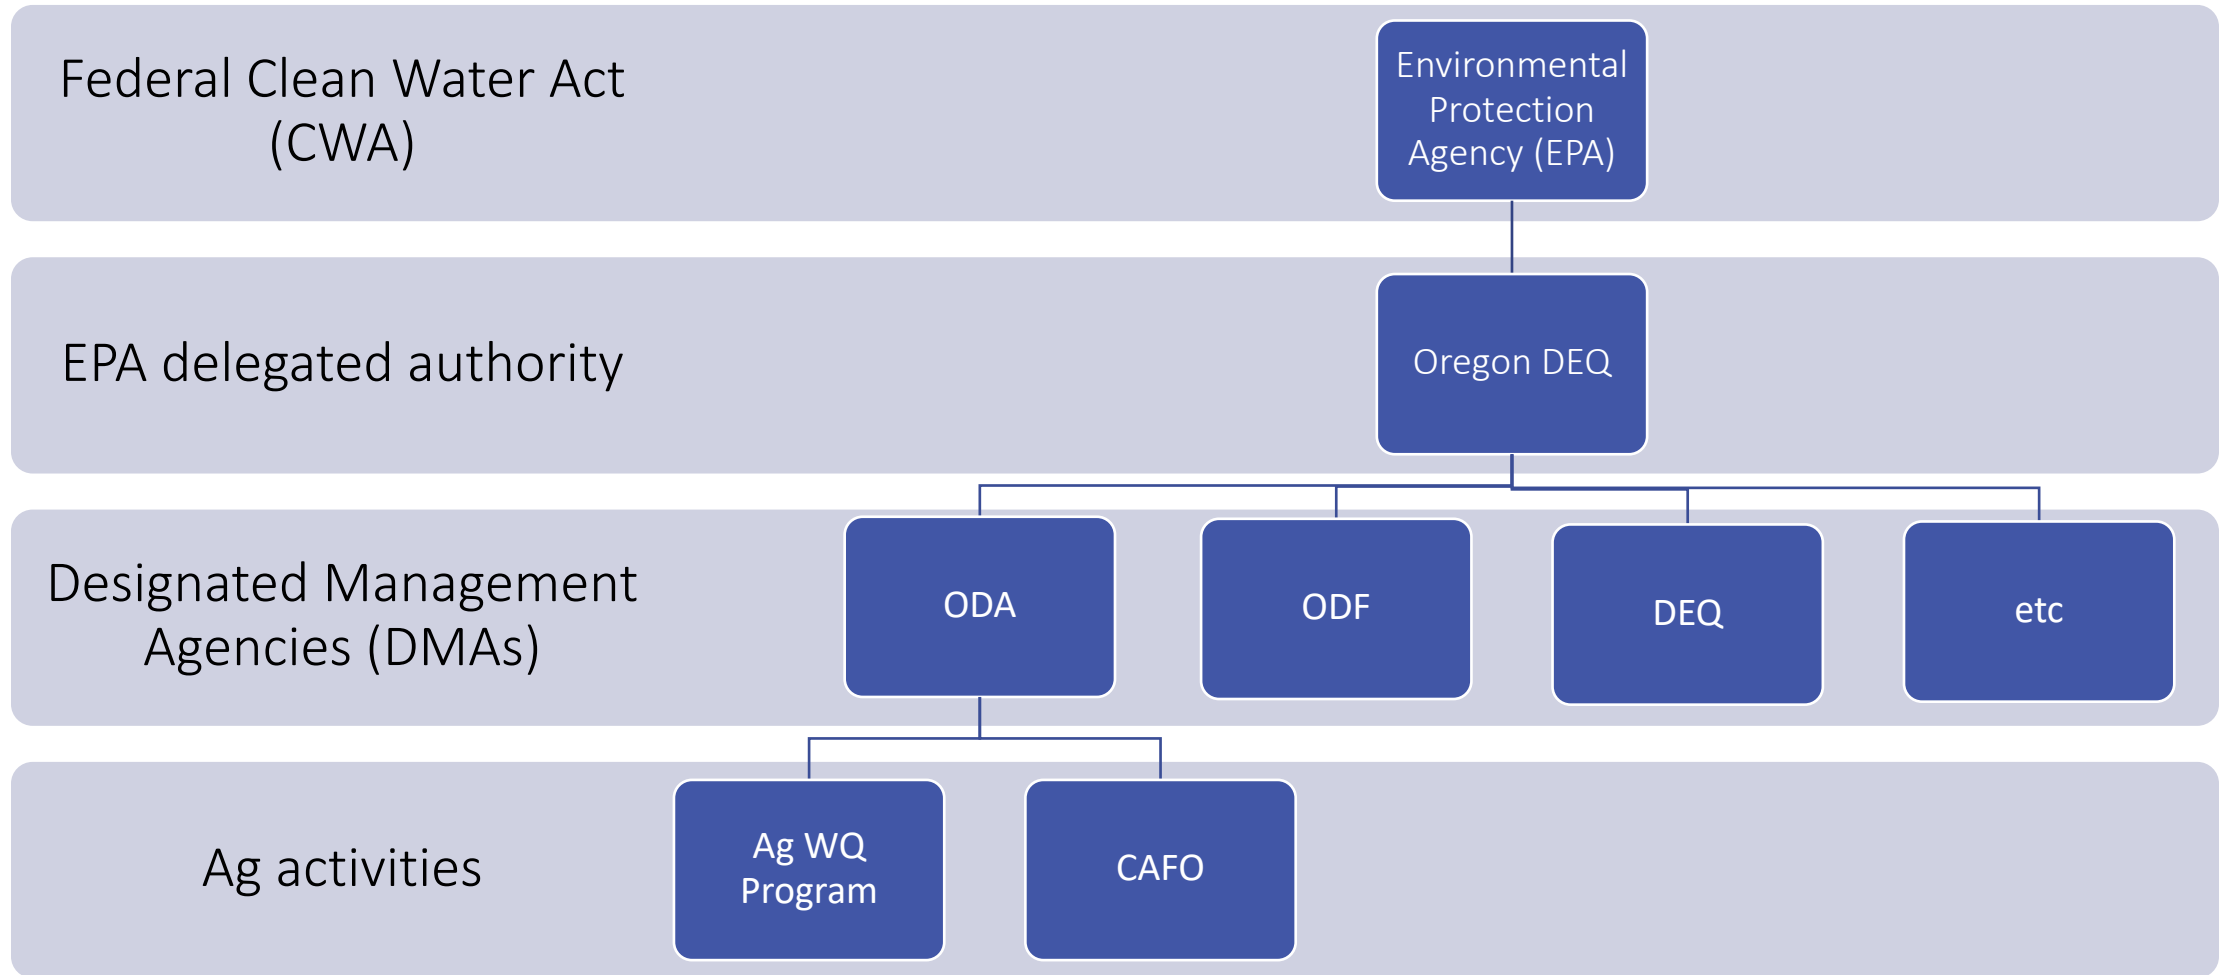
Federal Clean Water Act (CWA)

Environmental Protection Agency (EPA)

EPA delegated authority

Oregon DEQ

Designated Management Agencies (DMAs)

ODA

ODF

DEQ

etc

Ag activities

Ag WQ Program

CAFO